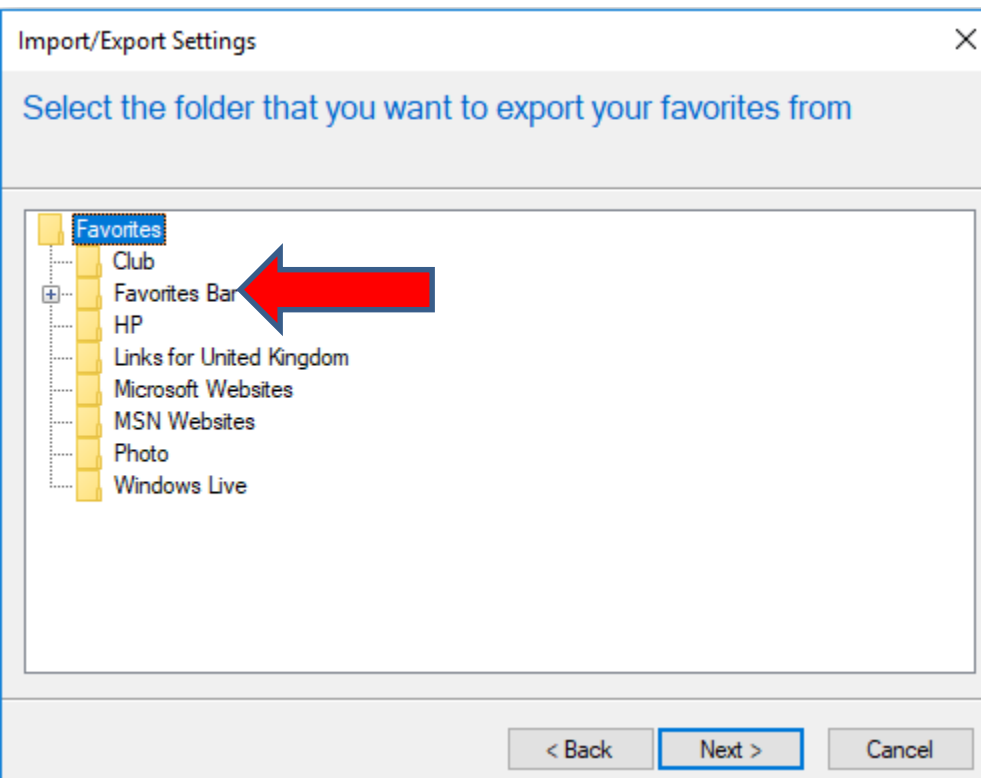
Import/Export Settings

Select the folder that you want to export your favorites from

Favorites
Club
Favorites Bar
HP
Links for United Kingdom
Microsoft Websites
MSN Websites
Photo
Windows Live

< Back
Next >
Cancel